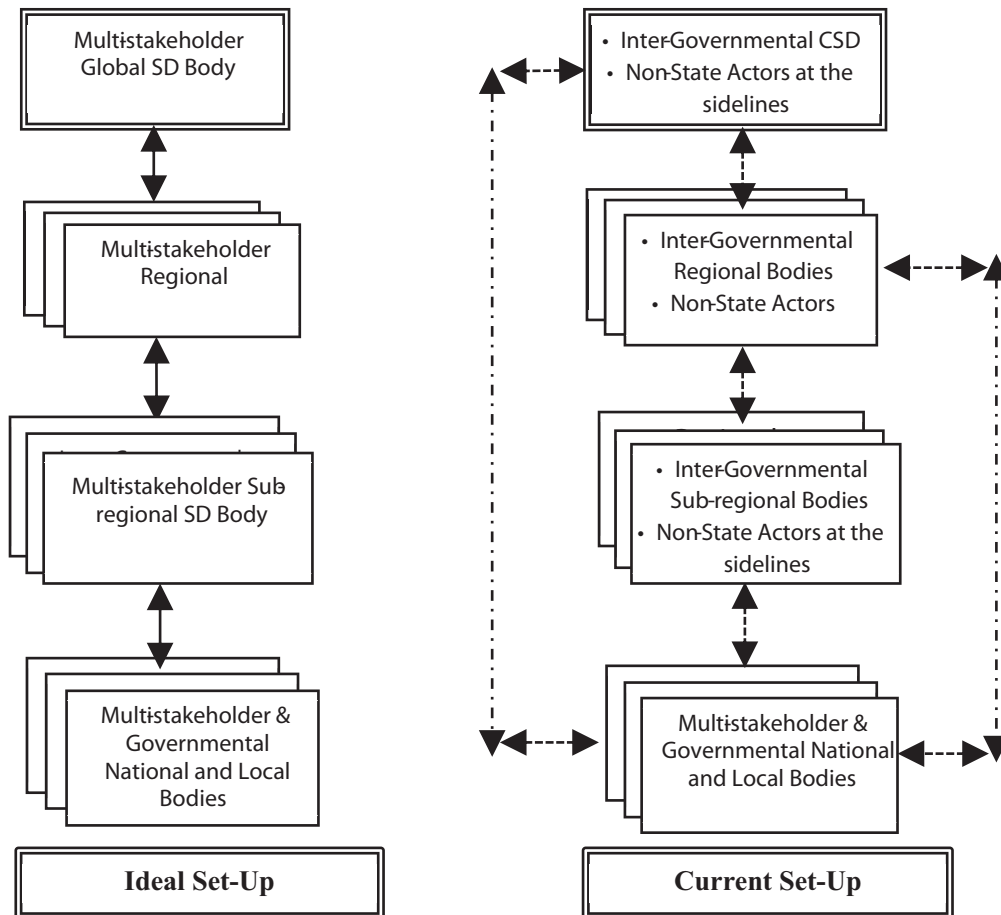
Multistakeholder Global SD Body

Multistakeholder Regional

Multistakeholder Sub regional SD Body

Multistakeholder & Governmental National and Local Bodies

Ideal Set-Up

• Inter-Governmental CSD
• Non-State Actors at the sidelines

• Inter-Governmental Regional Bodies
• Non-State Actors

• Inter-Governmental Sub-regional Bodies
• Non-State Actors at the sidelines

Multistakeholder & Governmental National and Local Bodies

Current Set-Up